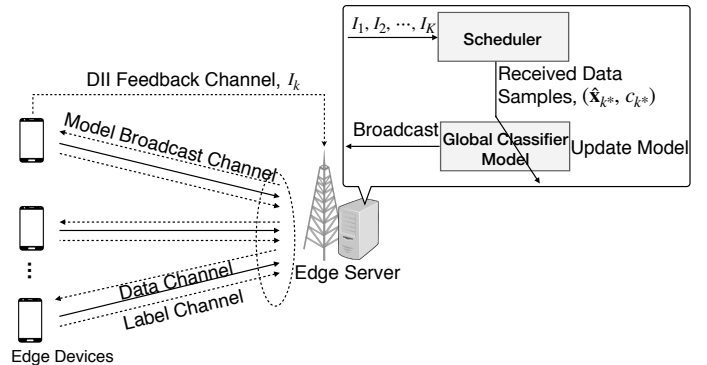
$I_1, I_2, \cdots, I_K$

Scheduler

Received Data Samples, $(\hat{\mathbf{x}}_{k^*}, c_{k^*})$

DII Feedback Channel, $I_k$

Broadcast

Global Classifier Model

Update Model

Model Broadcast Channel

Data Channel

Label Channel

Edge Server

Edge Devices